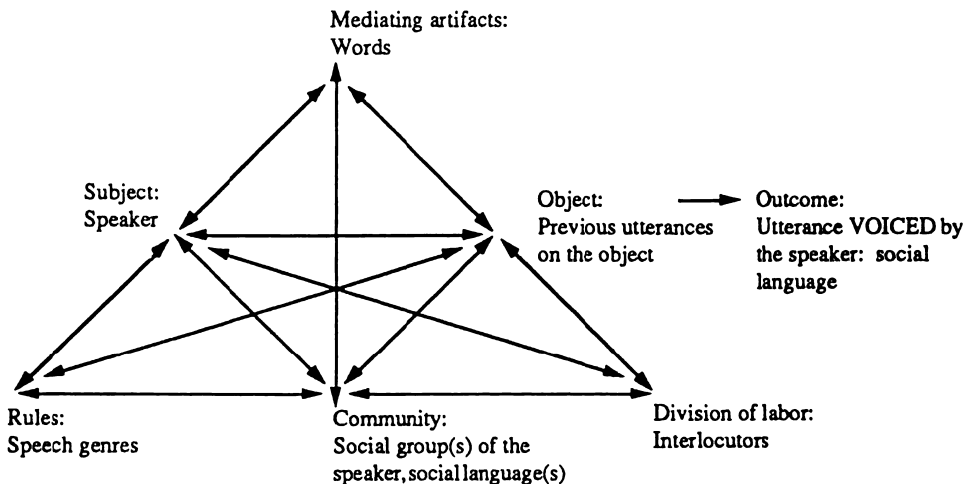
Mediating artifacts:
Words

Subject:
Speaker

Object:
Previous utterances on the object

Outcome:
Utterance VOICED by the speaker: social language

Rules:
Speech genres

Community:
Social group(s) of the speaker, social language(s)

Division of labor:
Interlocutors